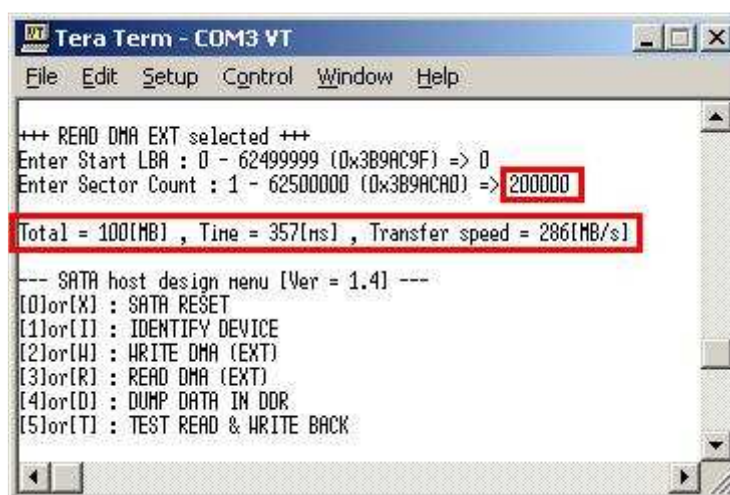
Tera Term - COM3 VT

File Edit Setup Control Window Help

+++ READ DMA EXT selected +++
Enter Start LBA : 0 - 62499999 (0x3B9AC9F) => 0
Enter Sector Count : 1 - 62500000 (0x3B9ACA0) => 200000

Total = 100[MB] , Time = 357[ms] , Transfer speed = 286[MB/s]

--- SATA host design menu [Ver = 1.4] ---
[0]or[X] : SATA RESET
[1]or[I] : IDENTIFY DEVICE
[2]or[W] : WRITE DMA (EXT)
[3]or[R] : READ DMA (EXT)
[4]or[D] : DUMP DATA IN DDR
[5]or[T] : TEST READ & WRITE BACK